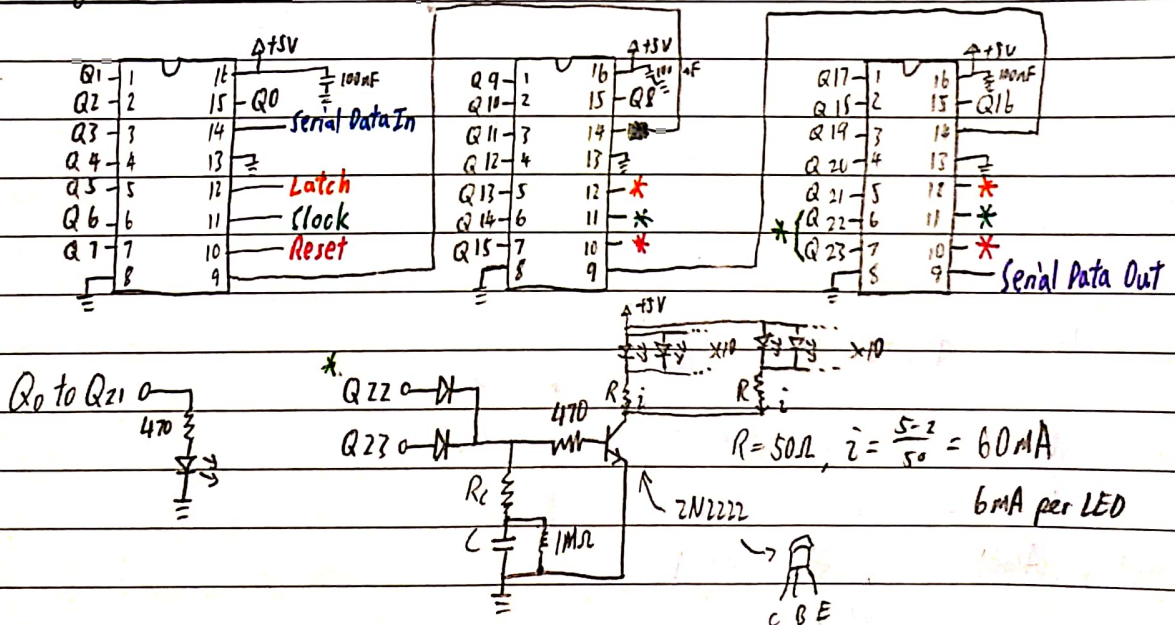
+5V
100nF
Q1 1 16
Q2 2 15 Q0
Q3 3 14 Serial Data In
Q4 4 13
Q5 5 12 Latch
Q6 6 11 Clock
Q7 7 10 Reset
8 9

+5V
100nF
Q9 1 16
Q10 2 15 Q8
Q11 3 14
Q12 4 13
Q13 5 12 *
Q14 6 11 *
Q15 7 10 *
8 9

+5V
100nF
Q17 1 16
Q15 2 15 Q16
Q19 3 14
Q20 4 13
Q21 5 12 *
Q22 6 11 *
Q23 7 10 *
8 9 Serial Data Out

*

$Q_0$ to $Q_{21}$
470

*
Q22
Q23
470
+5V
x10
x10
R i
R i
$R_c$
C
1MΩ
2N2222
$R = 50\Omega$, $i = \frac{5-2}{50} = 60mA$
6mA per LED
C B E